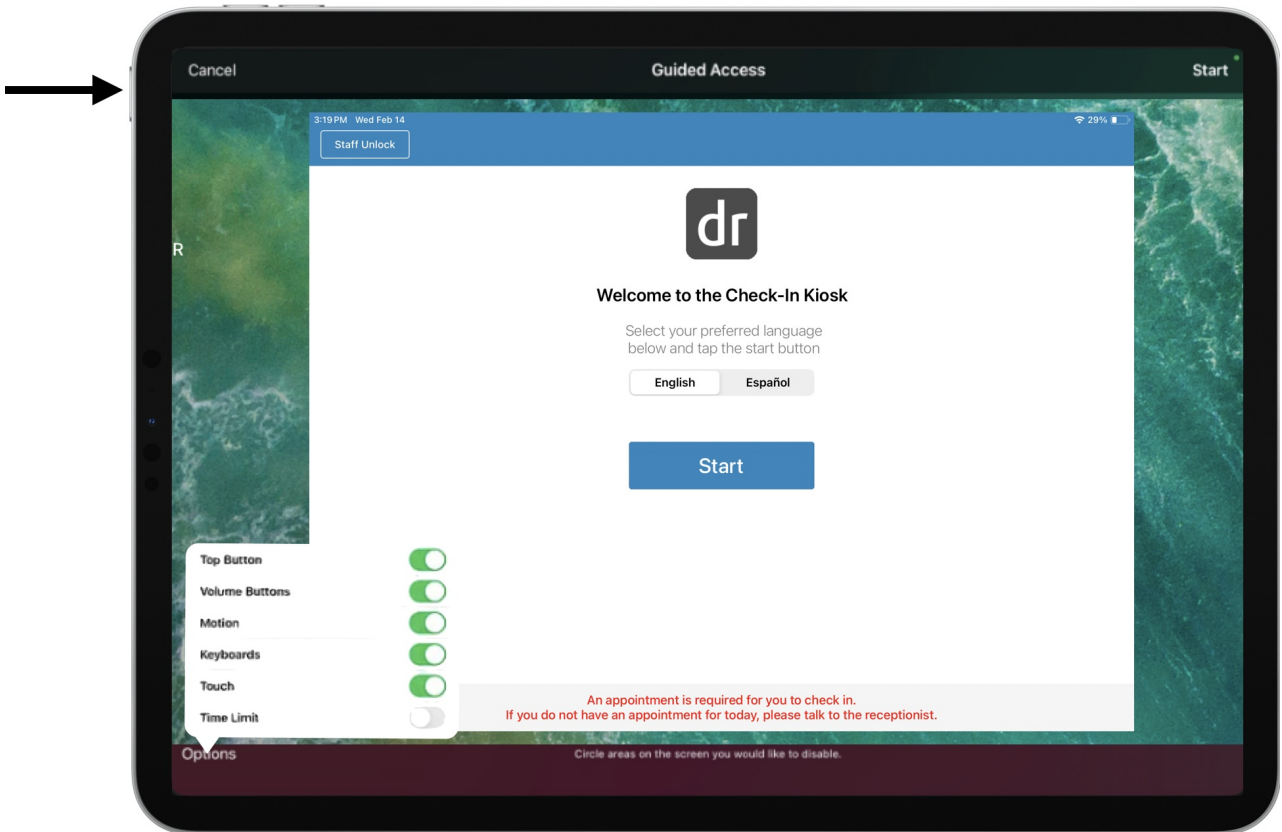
Cancel
Guided Access
Start

3:19 PM Wed Feb 14
29%
Staff Unlock

R

dr

Welcome to the Check-In Kiosk

Select your preferred language below and tap the start button

English
Español

Start

Top Button
Volume Buttons
Motion
Keyboards
Touch
Time Limit

An appointment is required for you to check in.
If you do not have an appointment for today, please talk to the receptionist.

Options
Circle areas on the screen you would like to disable.